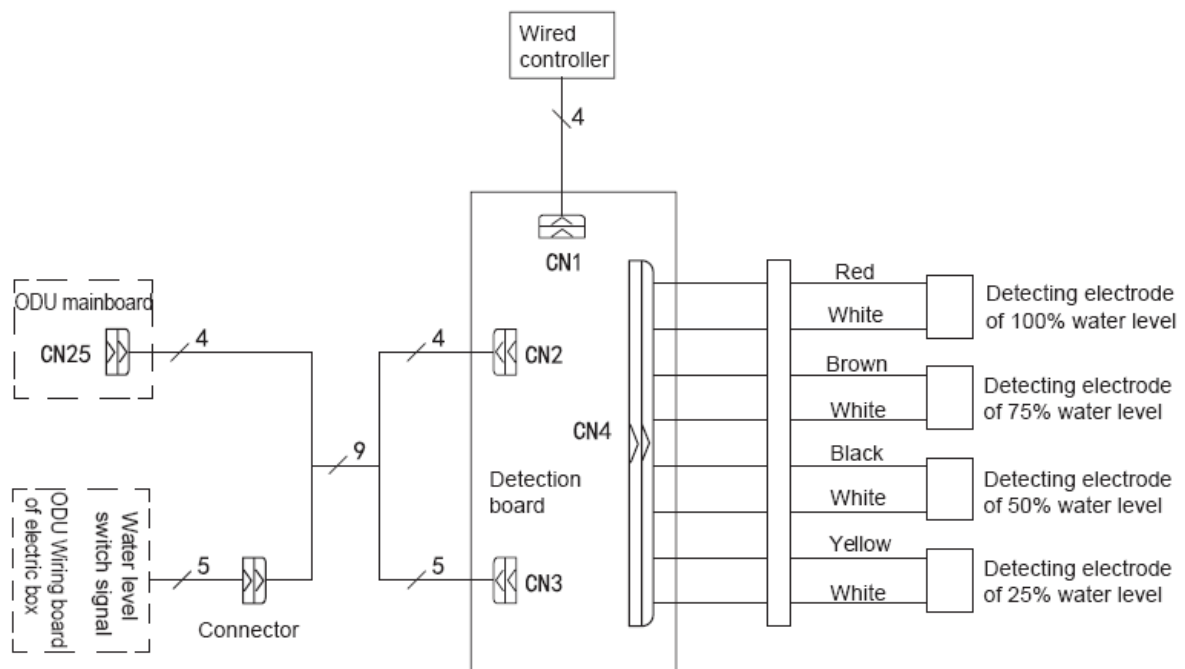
Wired controller

4

CN1

ODU mainboard

CN25

4

4

CN2

9

ODU Wiring board of electric box

Water level switch signal

5

Connector

5

CN3

Detection board

CN4

Red

White

Detecting electrode of 100% water level

Brown

White

Detecting electrode of 75% water level

Black

White

Detecting electrode of 50% water level

Yellow

White

Detecting electrode of 25% water level